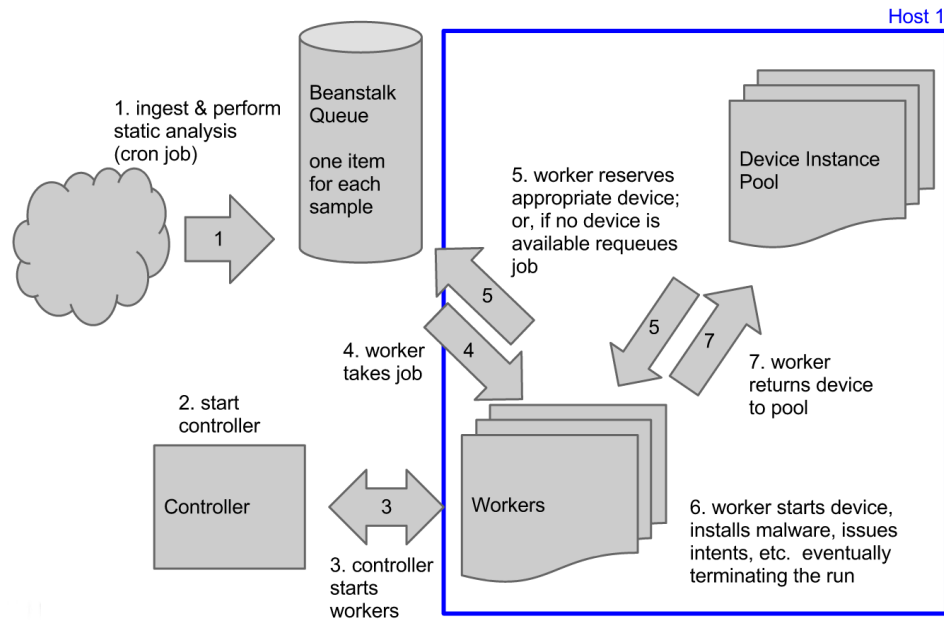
Host 1

1. ingest & perform static analysis (cron job)

1

Beanstalk Queue

one item for each sample

5. worker reserves appropriate device; or, if no device is available requeues job

Device Instance Pool

5

4

4. worker takes job

5

7

7. worker returns device to pool

2. start controller

Controller

3

Workers

6. worker starts device, installs malware, issues intents, etc. eventually terminating the run

3. controller starts workers